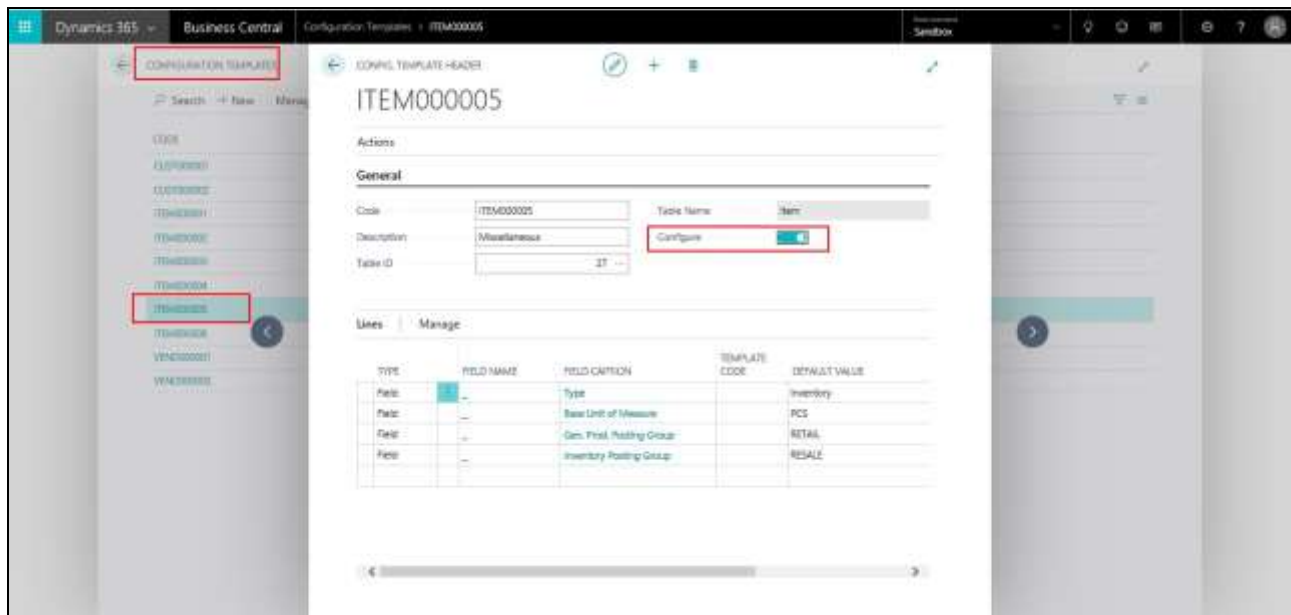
Dynamics 365 Business Central Configuration Templates > ITEM000005 Sandbox

CONFIGURATION TEMPLATES

Search + New Manage

CODE
CUSTOMER01
CUSTOMER02
ITEM000001
ITEM000002
ITEM000003
ITEM000004
ITEM000005
ITEM000006
VENDOR00001
VENDOR00002

CONFIG. TEMPLATE HEADER

ITEM000005

Actions

General

Code ITEM000005
Description Miscellaneous
Table ID 27
Table Name Item
Configure

Lines Manage

| TYPE | | FIELD NAME | FIELD CAPTION | TEMPLATE CODE | DEFAULT VALUE |
|---|---|---|---|---|---|
| Field | | _ | Type | | Inventory |
| Field | | _ | Base Unit of Measure | | PCS |
| Field | | _ | Gen. Prod. Posting Group | | RETAIL |
| Field | | _ | Inventory Posting Group | | RESALE |